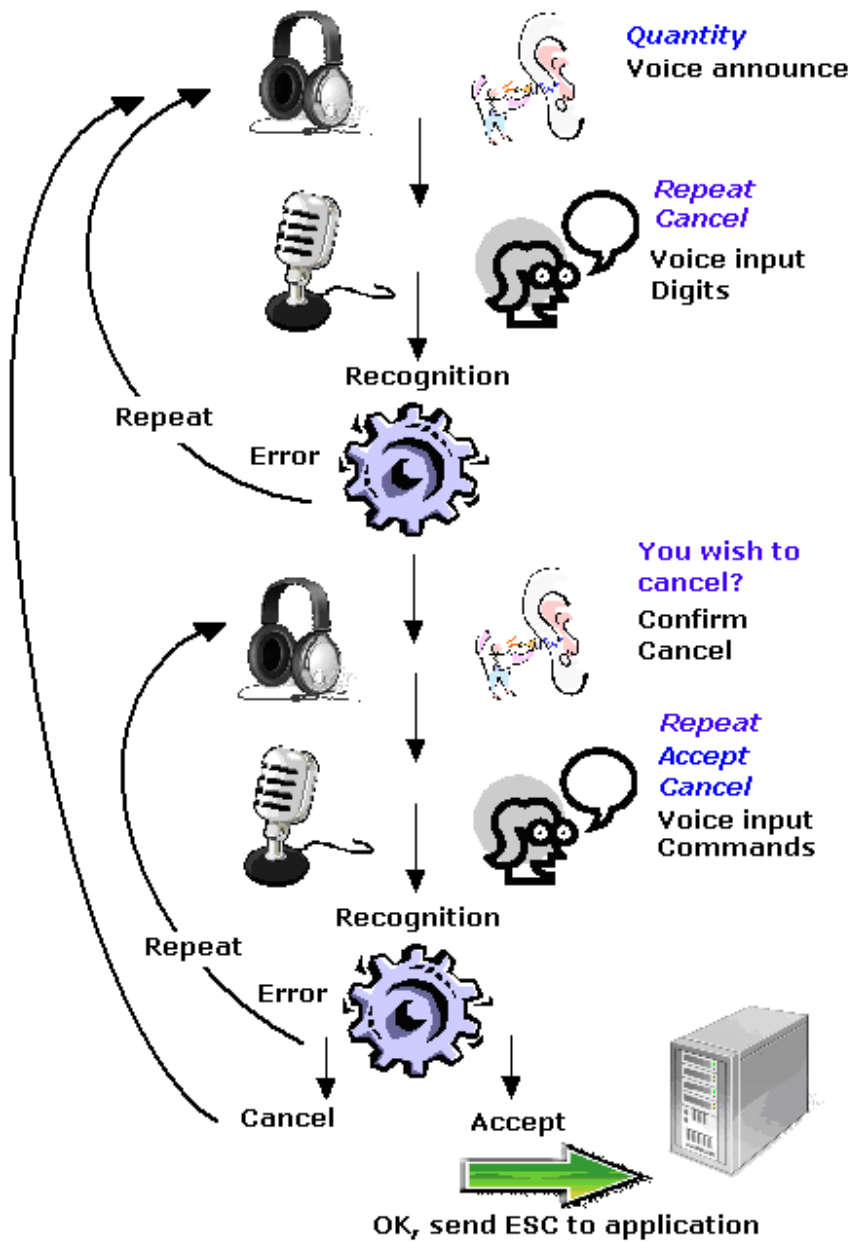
Quantity
Voice announce

Repeat
Cancel
Voice input
Digits

Recognition

Repeat

Error

You wish to cancel?
Confirm
Cancel

Repeat
Accept
Cancel
Voice input
Commands

Recognition

Repeat

Error

Cancel

Accept

OK, send ESC to application